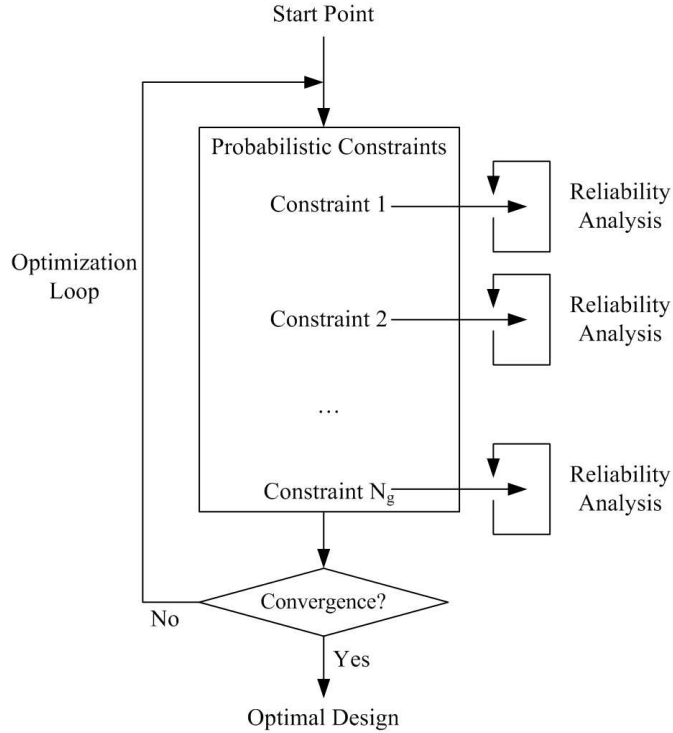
Start Point

Optimization Loop

Probabilistic Constraints

Constraint 1

Reliability Analysis

Constraint 2

Reliability Analysis

…

Constraint $N_g$

Reliability Analysis

No

Convergence?

Yes

Optimal Design